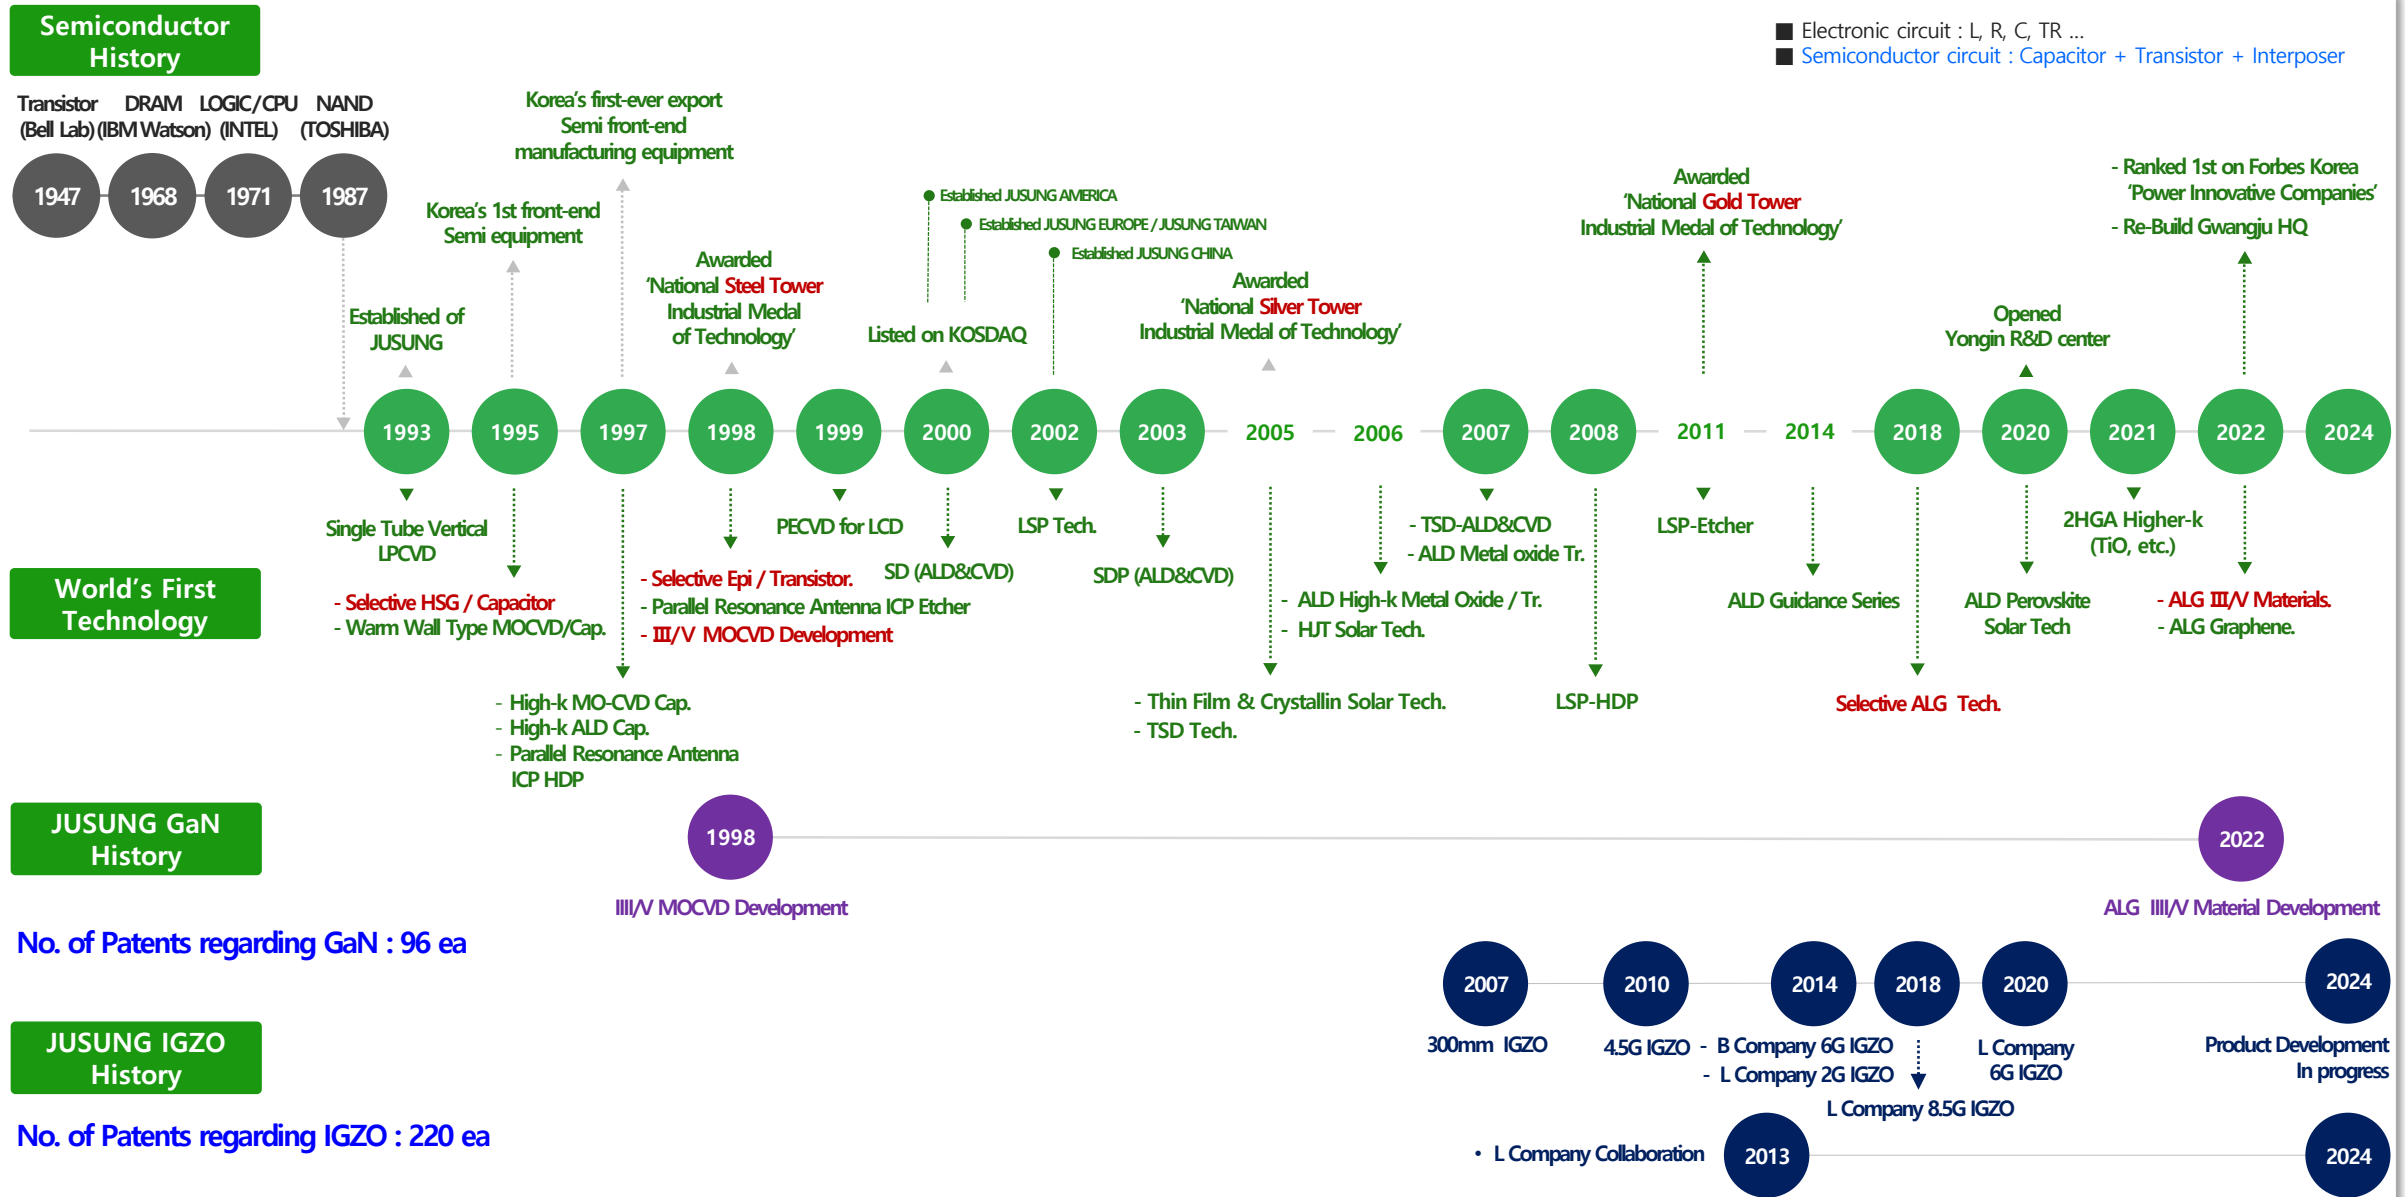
Semiconductor History

■ Electronic circuit : L, R, C, TR ...
■ Semiconductor circuit : Capacitor + Transistor + Interposer

Transistor (Bell Lab) DRAM (IBM Watson) LOGIC/CPU (INTEL) NAND (TOSHIBA)

1947 1968 1971 1987

Korea's first-ever export Semi front-end manufacturing equipment

Korea's 1st front-end Semi equipment

Established of JUSUNG

Awarded 'National Steel Tower Industrial Medal of Technology'

Established JUSUNG AMERICA
Established JUSUNG EUROPE / JUSUNG TAIWAN
Established JUSUNG CHINA

Listed on KOSDAQ

Awarded 'National Silver Tower Industrial Medal of Technology'

Awarded 'National Gold Tower Industrial Medal of Technology'

Opened Yongin R&D center

- Ranked 1st on Forbes Korea 'Power Innovative Companies'
- Re-Build Gwangju HQ

1993 1995 1997 1998 1999 2000 2002 2003 2005 2006 2007 2008 2011 2014 2018 2020 2021 2022 2024

World's First Technology

Single Tube Vertical LPCVD

- Selective HSG / Capacitor
- Warm Wall Type MOCVD/Cap.

- High-k MO-CVD Cap.
- High-k ALD Cap.
- Parallel Resonance Antenna ICP HDP

- Selective Epi / Transistor.
- Parallel Resonance Antenna ICP Etcher
- III/V MOCVD Development

PECVD for LCD

SD (ALD&CVD)

LSP Tech.

SDP (ALD&CVD)

- Thin Film & Crystallin Solar Tech.
- TSD Tech.

- ALD High-k Metal Oxide / Tr.
- HJT Solar Tech.

- TSD-ALD&CVD
- ALD Metal oxide Tr.

LSP-HDP

LSP-Etcher

ALD Guidance Series

Selective ALG Tech.

ALD Perovskite Solar Tech

2HGA Higher-k (TiO, etc.)

- ALG III/V Materials.
- ALG Graphene.

JUSUNG GaN History

1998
III/V MOCVD Development

2022
ALG III/V Material Development

No. of Patents regarding GaN : 96 ea

JUSUNG IGZO History

No. of Patents regarding IGZO : 220 ea

2007
300mm IGZO

2010
4.5G IGZO

2014
- B Company 6G IGZO
- L Company 2G IGZO

2018
L Company 8.5G IGZO

2020
L Company 6G IGZO

2024
Product Development In progress

• L Company Collaboration

2013

2024